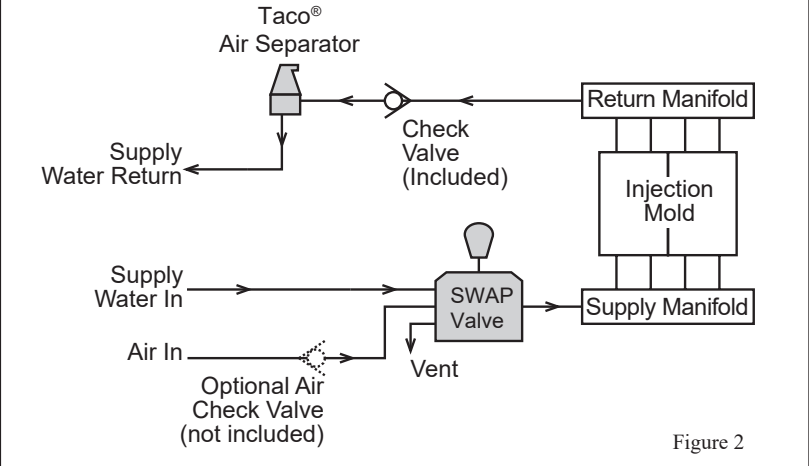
Taco®
Air Separator

Return Manifold

Check Valve (Included)

Supply Water Return

Injection Mold

Supply Water In

SWAP Valve

Supply Manifold

Air In

Vent

Optional Air Check Valve (not included)

Figure 2